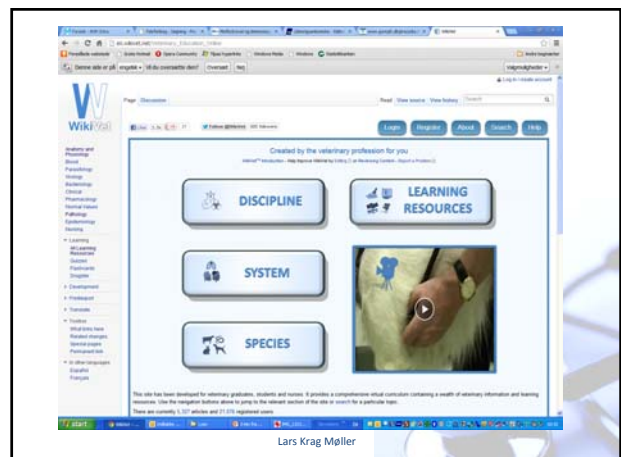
WikiVet

Page Discussion

Read View source View history

Login Register About Search Help

Created by the veterinary profession for you

DISCIPLINE

LEARNING RESOURCES

SYSTEM

SPECIES

This site has been developed for veterinary graduates, students and nurses. It provides a comprehensive virtual curriculum containing a wealth of veterinary information and learning resources. Use the navigation buttons above to jump to the relevant section of the site or search for a particular topic.

Anatomy and Physiology
Blood
Parasitology
Virology
Bacteriology
Clinical
Pharmacology
Normal Values
Pathology
Epidemiology
Nursing

Learning
Development
Feedback
Translate
Toolbox

Español
Français

start

Lars Krag Møller